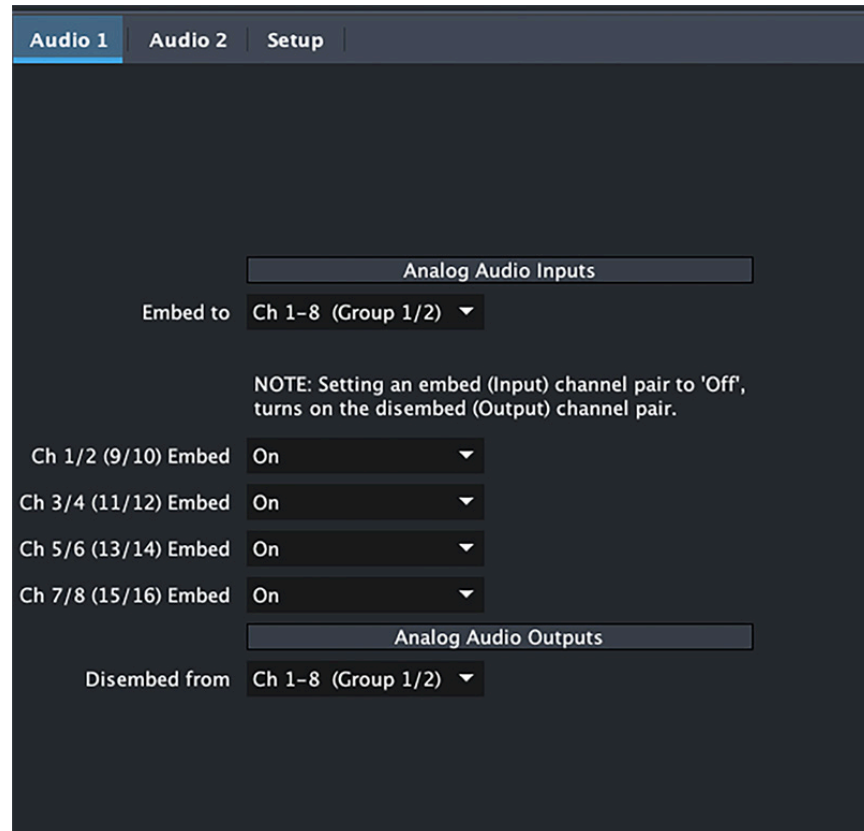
Audio 1 Audio 2 Setup

Analog Audio Inputs

Embed to Ch 1-8 (Group 1/2)

NOTE: Setting an embed (Input) channel pair to 'Off', turns on the disembed (Output) channel pair.

Ch 1/2 (9/10) Embed On

Ch 3/4 (11/12) Embed On

Ch 5/6 (13/14) Embed On

Ch 7/8 (15/16) Embed On

Analog Audio Outputs

Disembed from Ch 1-8 (Group 1/2)